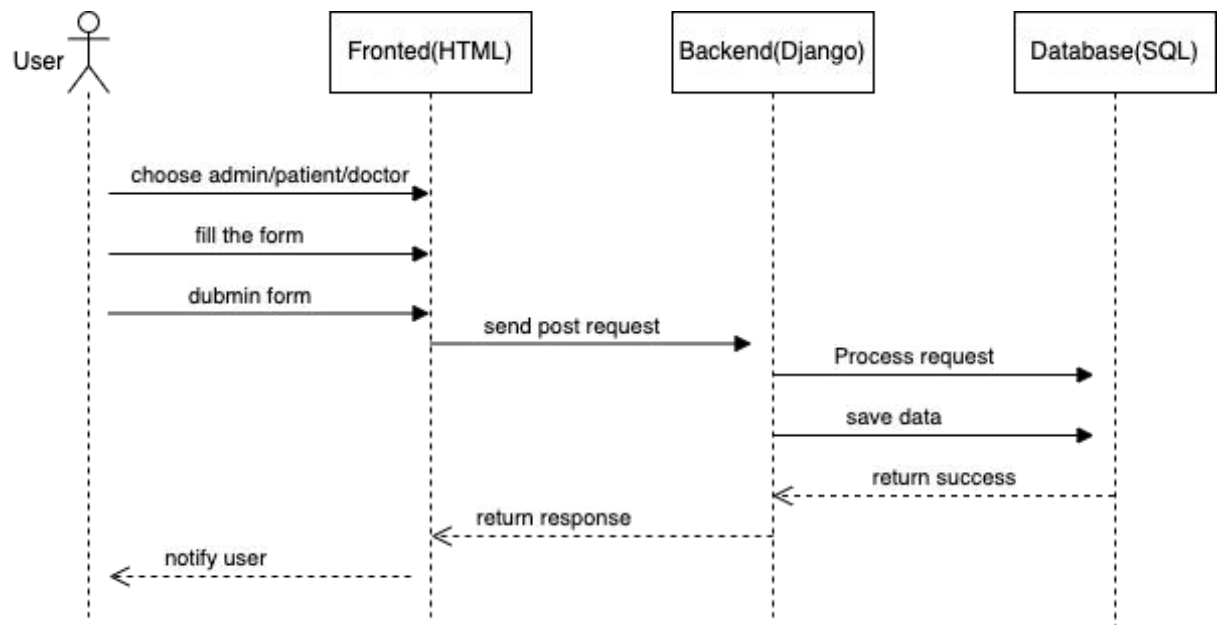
User

Fronted(HTML)

Backend(Django)

Database(SQL)

choose admin/patient/doctor

fill the form

dubmin form

send post request

Process request

save data

return success

return response

notify user